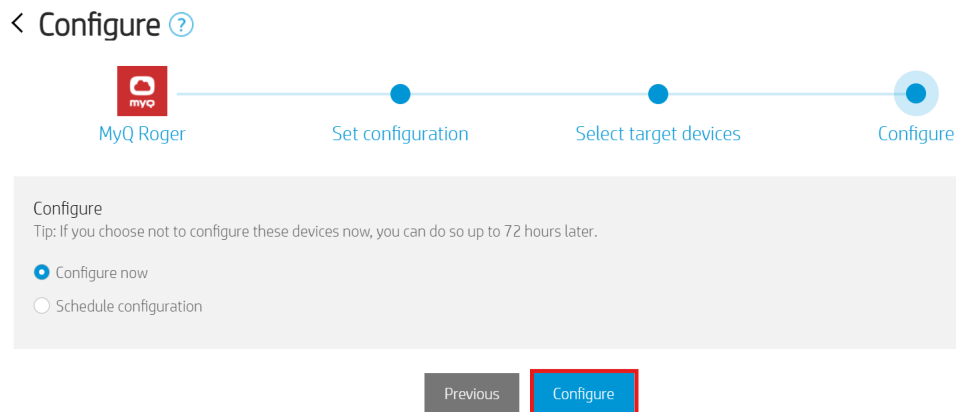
Configure ?

myq

MyQ Roger

Set configuration

Select target devices

Configure

Configure

Tip: If you choose not to configure these devices now, you can do so up to 72 hours later.

Configure now

Schedule configuration

Previous

Configure